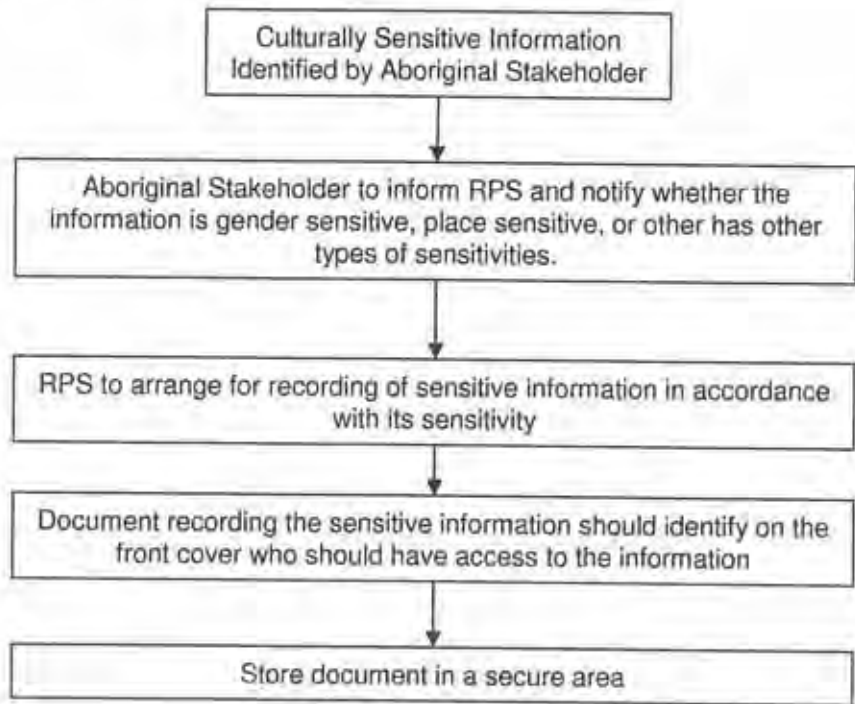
Culturally Sensitive Information Identified by Aboriginal Stakeholder

Aboriginal Stakeholder to inform RPS and notify whether the information is gender sensitive, place sensitive, or other has other types of sensitivities.

RPS to arrange for recording of sensitive information in accordance with its sensitivity

Document recording the sensitive information should identify on the front cover who should have access to the information

Store document in a secure area